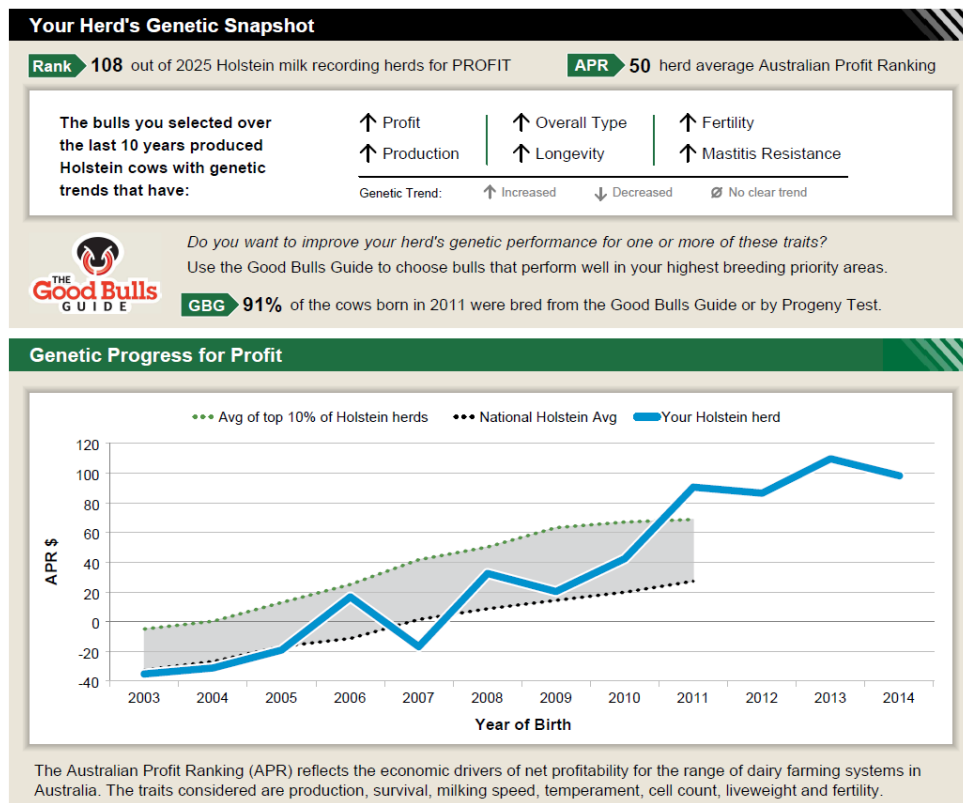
Your Herd's Genetic Snapshot

Rank 108 out of 2025 Holstein milk recording herds for PROFIT

APR 50 herd average Australian Profit Ranking

The bulls you selected over the last 10 years produced Holstein cows with genetic trends that have:

↑ Profit
↑ Production
↑ Overall Type
↑ Longevity
↑ Fertility
↑ Mastitis Resistance

Genetic Trend: ↑ Increased ↓ Decreased ∅ No clear trend

THE Good Bulls GUIDE

Do you want to improve your herd's genetic performance for one or more of these traits?
Use the Good Bulls Guide to choose bulls that perform well in your highest breeding priority areas.

GBG 91% of the cows born in 2011 were bred from the Good Bulls Guide or by Progeny Test.

Genetic Progress for Profit

Avg of top 10% of Holstein herds
National Holstein Avg
Your Holstein herd

120
100
80
60
40
20
0
-20
-40

APR $

2003 2004 2005 2006 2007 2008 2009 2010 2011 2012 2013 2014

Year of Birth

The Australian Profit Ranking (APR) reflects the economic drivers of net profitability for the range of dairy farming systems in Australia. The traits considered are production, survival, milking speed, temperament, cell count, liveweight and fertility.